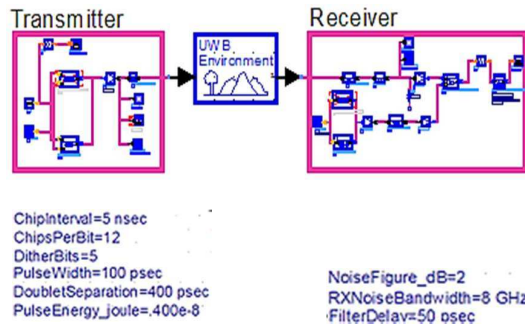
Transmitter

UWB Environment

Receiver

ChipInterval=5 nsec
ChipsPerBit=12
DitherBits=5
PulseWidth=100 psec
DoubletSeparation=400 psec
PulseEnergy_joule=.400e-8

NoiseFigure_dB=2
RXNoiseBandwidth=8 GHz
FilterDelay=50 psec